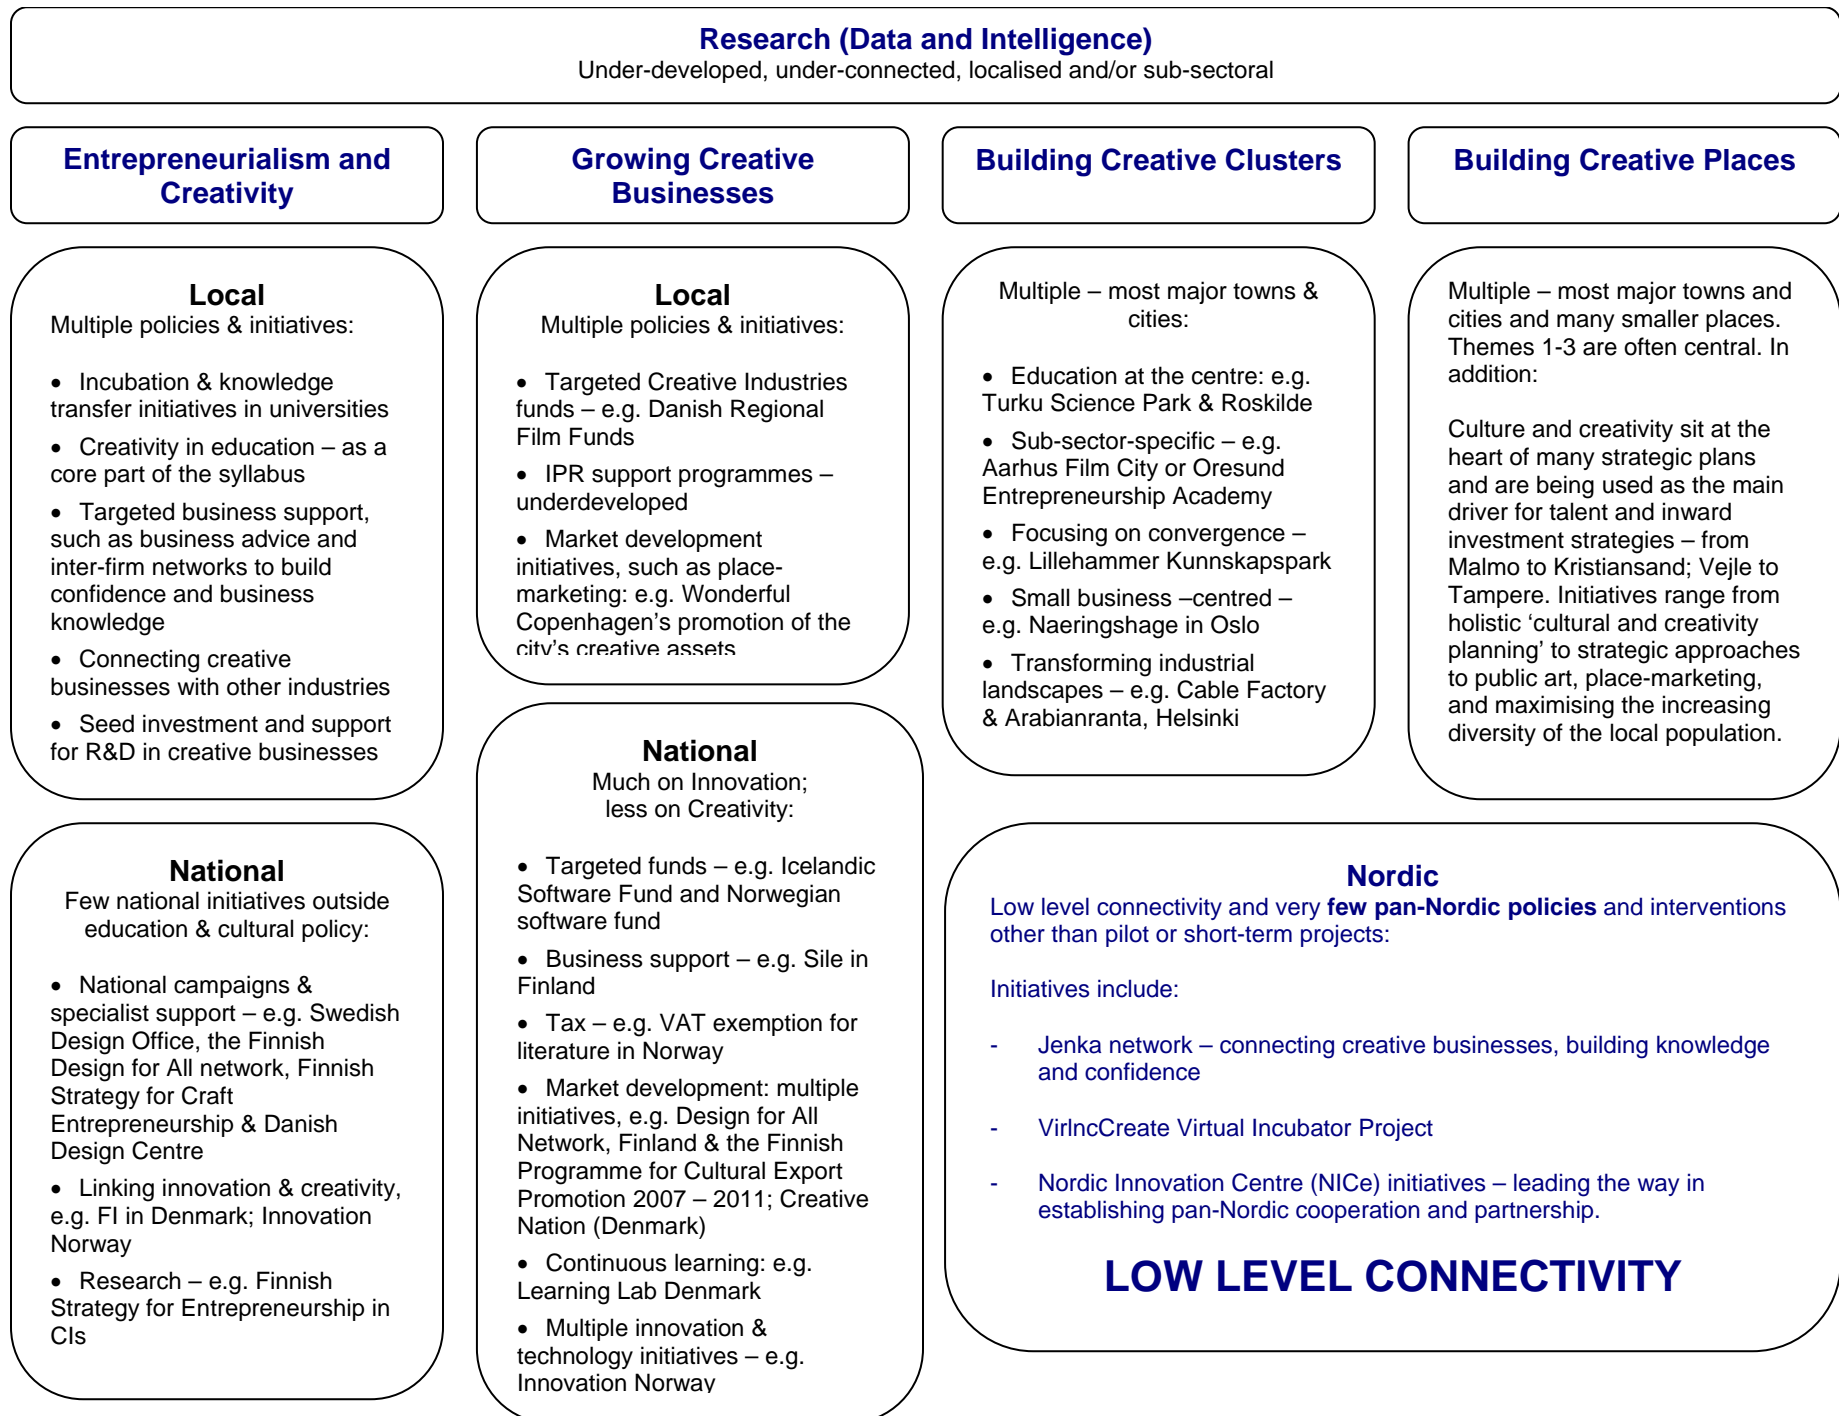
Research (Data and Intelligence)
Under-developed, under-connected, localised and/or sub-sectoral

Entrepreneurialism and Creativity

Growing Creative Businesses

Building Creative Clusters

Building Creative Places

Local
Multiple policies & initiatives:

• Incubation & knowledge transfer initiatives in universities
• Creativity in education – as a core part of the syllabus
• Targeted business support, such as business advice and inter-firm networks to build confidence and business knowledge
• Connecting creative businesses with other industries
• Seed investment and support for R&D in creative businesses

National
Few national initiatives outside education & cultural policy:

• National campaigns & specialist support – e.g. Swedish Design Office, the Finnish Design for All network, Finnish Strategy for Craft Entrepreneurship & Danish Design Centre
• Linking innovation & creativity, e.g. FI in Denmark; Innovation Norway
• Research – e.g. Finnish Strategy for Entrepreneurship in CIs

Local
Multiple policies & initiatives:

• Targeted Creative Industries funds – e.g. Danish Regional Film Funds
• IPR support programmes – underdeveloped
• Market development initiatives, such as place-marketing: e.g. Wonderful Copenhagen's promotion of the city's creative assets

National
Much on Innovation; less on Creativity:

• Targeted funds – e.g. Icelandic Software Fund and Norwegian software fund
• Business support – e.g. Sile in Finland
• Tax – e.g. VAT exemption for literature in Norway
• Market development: multiple initiatives, e.g. Design for All Network, Finland & the Finnish Programme for Cultural Export Promotion 2007 – 2011; Creative Nation (Denmark)
• Continuous learning: e.g. Learning Lab Denmark
• Multiple innovation & technology initiatives – e.g. Innovation Norway

Multiple – most major towns & cities:

• Education at the centre: e.g. Turku Science Park & Roskilde
• Sub-sector-specific – e.g. Aarhus Film City or Oresund Entrepreneurship Academy
• Focusing on convergence – e.g. Lillehammer Kunnskapspark
• Small business –centred – e.g. Naeringshage in Oslo
• Transforming industrial landscapes – e.g. Cable Factory & Arabianranta, Helsinki

Multiple – most major towns and cities and many smaller places. Themes 1-3 are often central. In addition:

Culture and creativity sit at the heart of many strategic plans and are being used as the main driver for talent and inward investment strategies – from Malmo to Kristiansand; Vejle to Tampere. Initiatives range from holistic 'cultural and creativity planning' to strategic approaches to public art, place-marketing, and maximising the increasing diversity of the local population.

Nordic
Low level connectivity and very few pan-Nordic policies and interventions other than pilot or short-term projects:

Initiatives include:

- Jenka network – connecting creative businesses, building knowledge and confidence

- VirIncCreate Virtual Incubator Project

- Nordic Innovation Centre (NICe) initiatives – leading the way in establishing pan-Nordic cooperation and partnership.

LOW LEVEL CONNECTIVITY